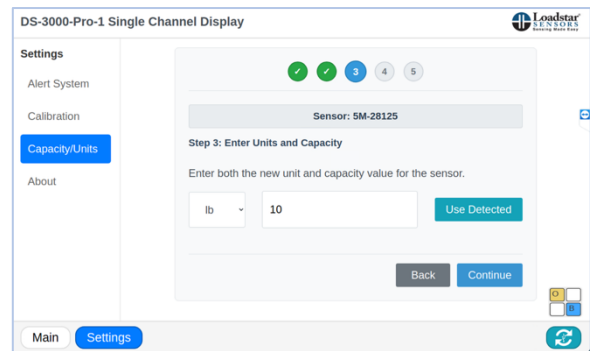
DS-3000-Pro-1 Single Channel Display

Loadstar SENSORS Sensing Made Easy

Settings

Alert System

Calibration

Capacity/Units

About

✓ ✓ 3 4 5

Sensor: 5M-28125

Step 3: Enter Units and Capacity

Enter both the new unit and capacity value for the sensor.

lb

10

Use Detected

Back

Continue

O

B

Main

Settings